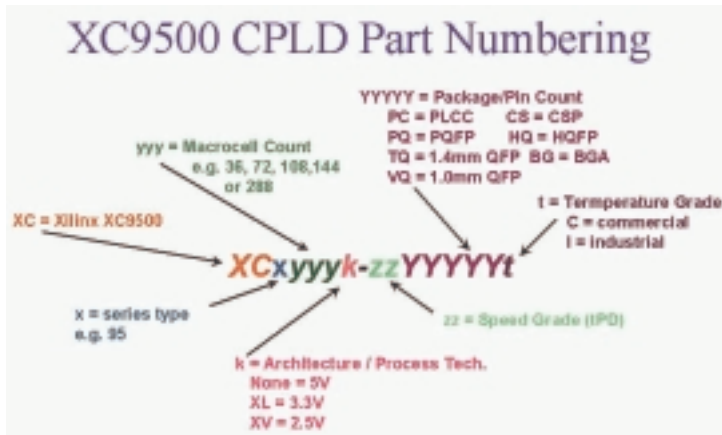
XC9500 CPLD Part Numbering

YYYYY = Package/Pin Count
PC = PLCC CS = CSP
PQ = PQFP HQ = HQFP
TQ = 1.4mm QFP BG = BGA
VQ = 1.0mm QFP

yyy = Macrocell Count
e.g. 36, 72, 108,144
or 288

t = Termperature Grade
C = commercial
I = Industrial

XC = Xilinx XC9500

XCxyyyk-zzYYYYYt

x = series type
e.g. 95

zz = Speed Grade (tPD)

k = Architecture / Process Tech.
None = 5V
XL = 3.3V
XV = 2.5V